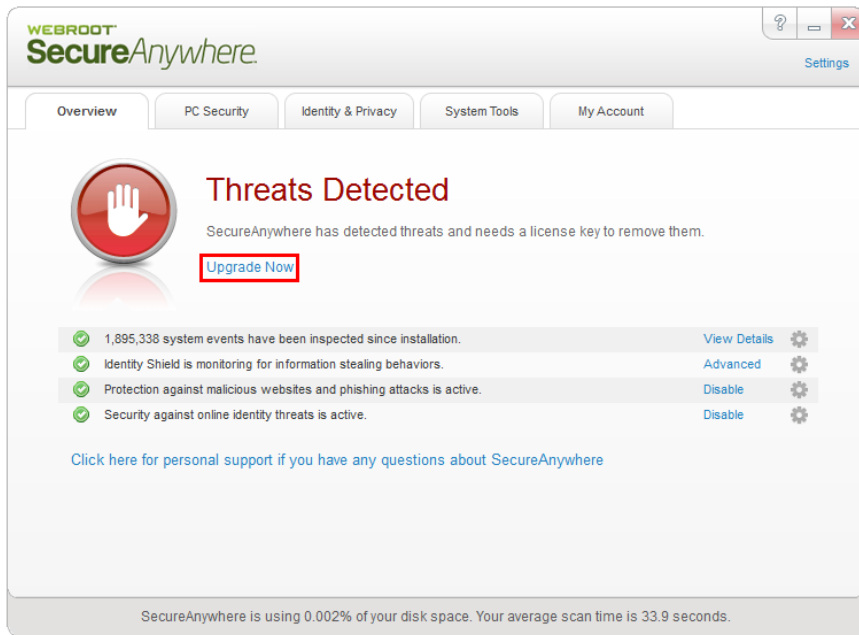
WEBROOT
SecureAnywhere.

?

Settings

Overview
PC Security
Identity & Privacy
System Tools
My Account

Threats Detected

SecureAnywhere has detected threats and needs a license key to remove them.

Upgrade Now

1,895,338 system events have been inspected since installation. View Details
Identity Shield is monitoring for information stealing behaviors. Advanced
Protection against malicious websites and phishing attacks is active. Disable
Security against online identity threats is active. Disable

Click here for personal support if you have any questions about SecureAnywhere

SecureAnywhere is using 0.002% of your disk space. Your average scan time is 33.9 seconds.